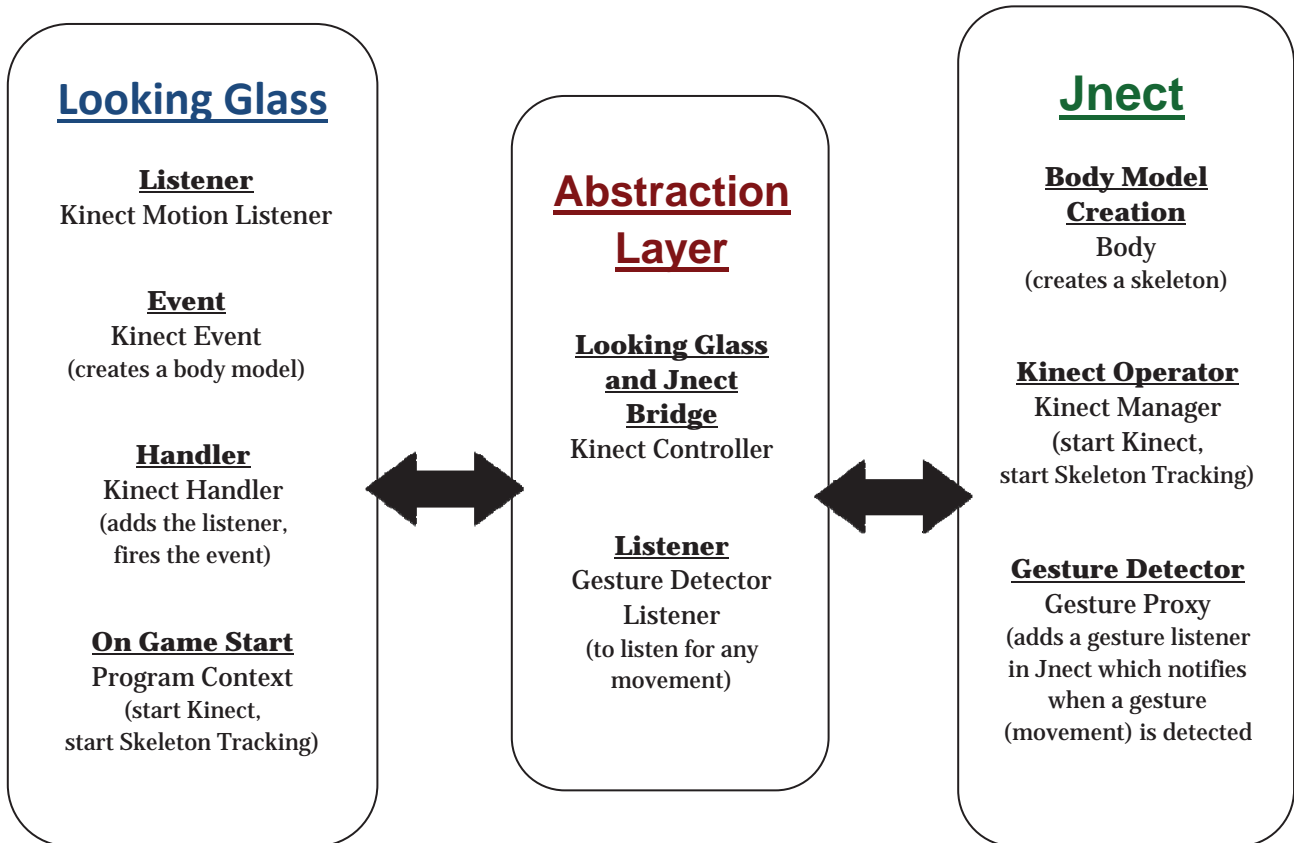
Looking Glass

Listener
Kinect Motion Listener

Event
Kinect Event
(creates a body model)

Handler
Kinect Handler
(adds the listener, fires the event)

On Game Start
Program Context
(start Kinect, start Skeleton Tracking)

Abstraction Layer

Looking Glass and Jnect Bridge
Kinect Controller

Listener
Gesture Detector Listener
(to listen for any movement)

Jnect

Body Model Creation
Body
(creates a skeleton)

Kinect Operator
Kinect Manager
(start Kinect, start Skeleton Tracking)

Gesture Detector
Gesture Proxy
(adds a gesture listener in Jnect which notifies when a gesture (movement) is detected